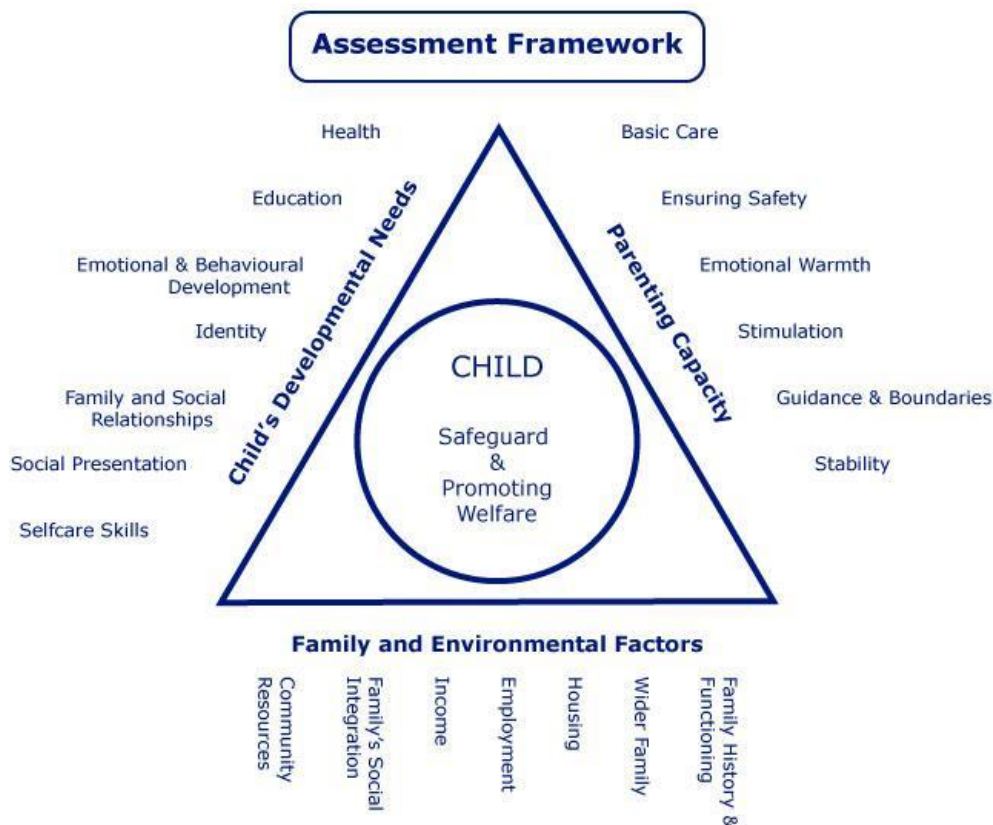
Assessment Framework

Health

Education

Emotional & Behavioural Development

Identity

Family and Social Relationships

Social Presentation

Selfcare Skills

Child's Developmental Needs

Basic Care

Ensuring Safety

Emotional Warmth

Stimulation

Guidance & Boundaries

Stability

Parenting Capacity

CHILD

Safeguard & Promoting Welfare

Family and Environmental Factors

Community Resources

Family's Social Integration

Income

Employment

Housing

Wider Family

Family History & Functioning